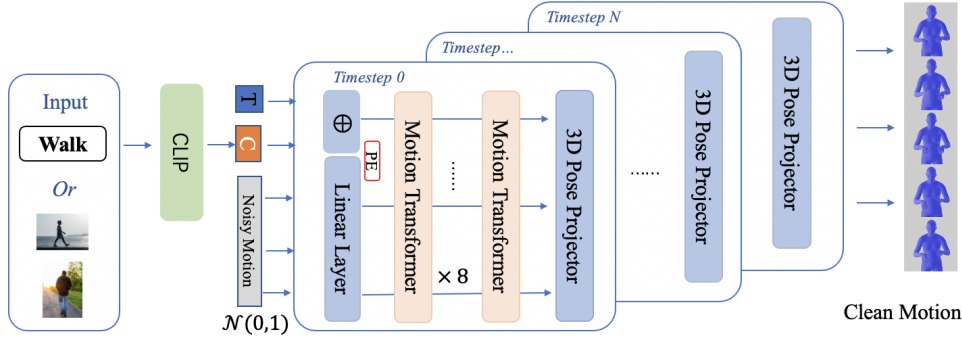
Input

Walk

Or

CLIP

T

C

Noisy Motion

$\mathcal{N}(0,1)$

Timestep N

Timestep...

Timestep 0

$\oplus$

PE

Linear Layer

Motion Transformer

......

Motion Transformer

$\times 8$

3D Pose Projector

......

3D Pose Projector

3D Pose Projector

Clean Motion